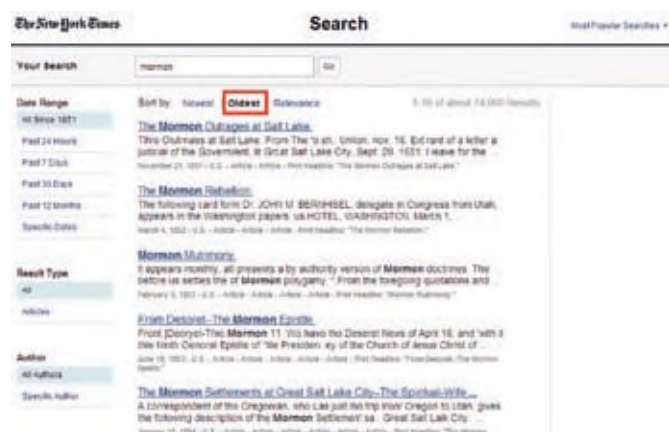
The New York Times

Search

Most Popular Searches

Your Search

mormon

Go

Date Range

All Since 1851

Past 24 Hours

Past 7 Days

Past 30 Days

Past 12 Months

Specific Dates

Result Type

All

Articles

Author

All Authors

Specific Author

Sort by: Newest Oldest Relevance

1-10 of about 74,000 Results

The Mormon Outrages at Salt Lake.

Thro Outrages at Salt Lake. From The 'o sh. Union, nov. 16. Extract of a letter a judicial of the Government, at Great Salt Lake City, Sept. 20, 1851. I leave for the ...

November 21, 1851 - U.S. - Article - Print Headline: "The Mormon Outrages at Salt Lake."

The Mormon Rebellion.

The following card form Dr. JOHN M. BERNHISEL, delegate in Congress from Utah, appears in the Washington papers. us HOTEL, WASHINGTON, March 1, ...

March 4, 1852 - U.S. - Article - Print Headline: "The Mormon Rebellion."

Mormon Mummery.

It appears monthly, all presents a by authority version of Mormon doctrines. The before us settles the of Mormon polygamy. " From the foregoing quotations and ...

February 3, 1853 - U.S. - Article - Article - Article - Print Headline: "Mormon Mummery."

From Deseret--The Mormon Epistle.

Front [Deseret]-The Mormon 11. We have the Deseret News of April 16, and "with it the Ninth General Epistle of "the Presiden. ey of the Church of Jesus Christ of ...

June 19, 1853 - U.S. - Article - Article - Article - Print Headline: "From Deseret--The Mormon Epistle."

The Mormon Settlements at Great Salt Lake City--The Spiritual-Wife ...

A correspondent of the Oregonian, who has just made the trip from Oregon to Utah, gives the following description of the Mormon Settlement sa . Great Salt Lake City ...

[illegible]